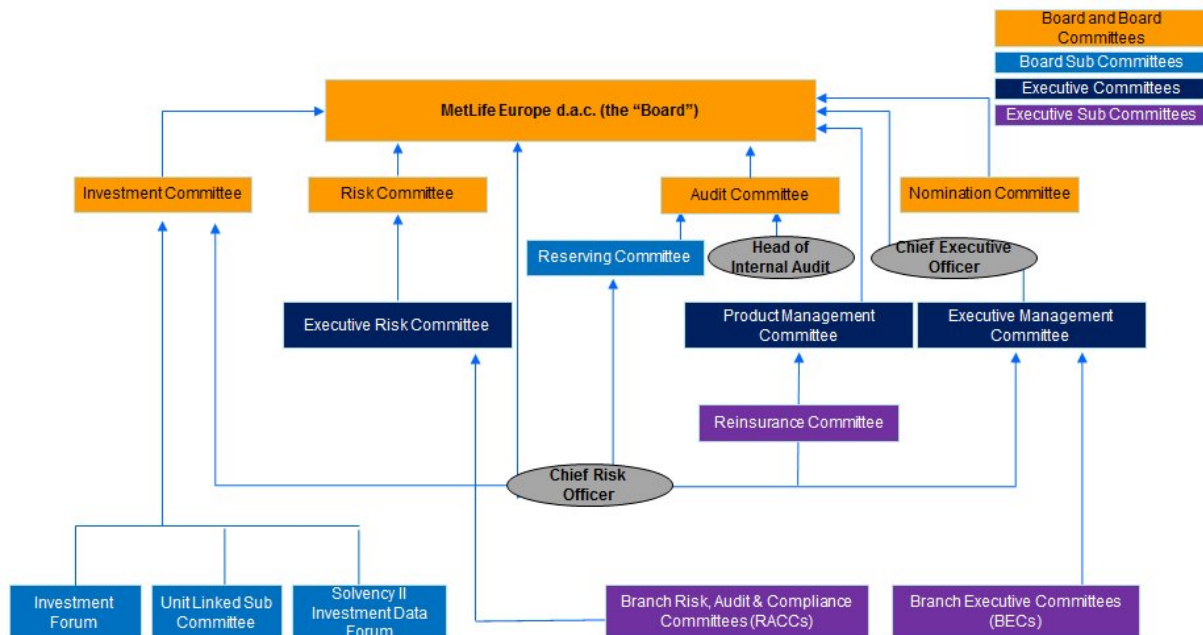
Board and Board Committees
Board Sub Committees
Executive Committees
Executive Sub Committees

MetLife Europe d.a.c. (the "Board")

Investment Committee
Risk Committee
Audit Committee
Nomination Committee

Reserving Committee
Head of Internal Audit
Chief Executive Officer

Executive Risk Committee
Product Management Committee
Executive Management Committee

Reinsurance Committee

Chief Risk Officer

Investment Forum
Unit Linked Sub Committee
Solvency II Investment Data Forum
Branch Risk, Audit & Compliance Committees (RACCs)
Branch Executive Committees (BECs)